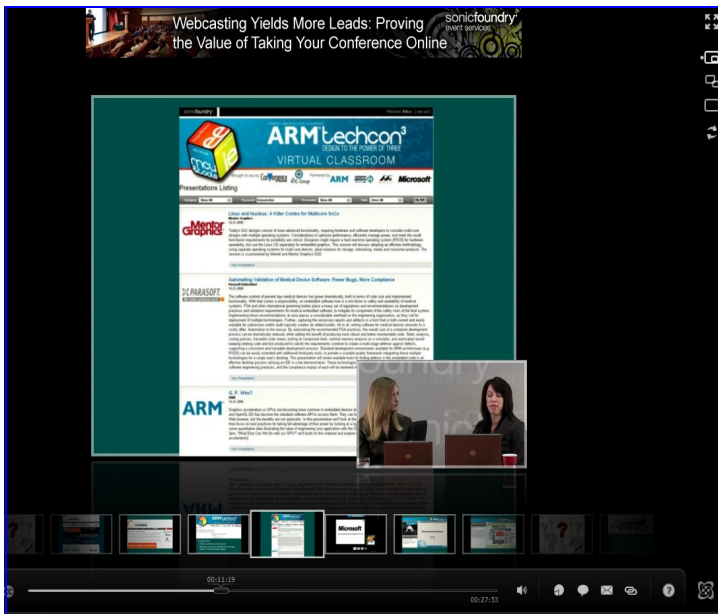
Webcasting Yields More Leads: Proving the Value of Taking Your Conference Online

sonicfoundry event services

sonicfoundry

ARM techcon³

DESIGN TO THE POWER OF THREE

VIRTUAL CLASSROOM

Presentations Listing

ARM

Microsoft

Linux and Nucleus: A Killer Combo for Multicore SoCs

Mentor Graphics

Automating Validation of Medical Device Software: Fewer Bugs, More Compliance

PARASOFT

ARM

G. P. Who?

Microsoft

00:11:19

00:27:53